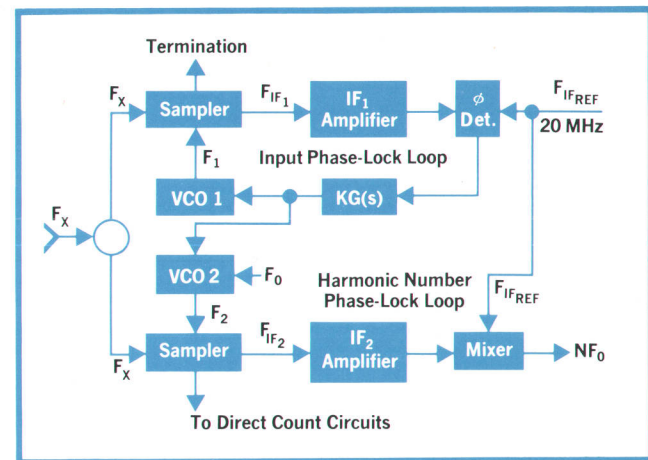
Termination

$F_X$

Sampler

$F_{IF_1}$

$IF_1$ Amplifier

$\phi$ Det.

$F_{IF_{REF}}$

20 MHz

$F_1$

Input Phase-Lock Loop

$F_X$

VCO 1

KG(s)

VCO 2

$F_0$

Harmonic Number Phase-Lock Loop

$F_{IF_{REF}}$

$F_2$

Sampler

$F_{IF_2}$

$IF_2$ Amplifier

Mixer

$NF_0$

$F_X$

To Direct Count Circuits